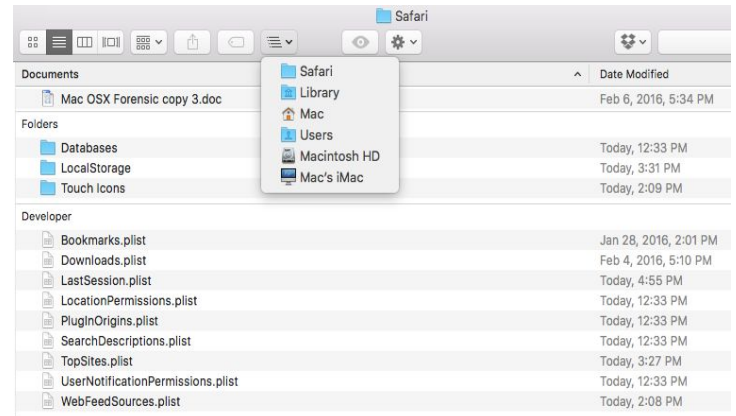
Safari

| Documents | Date Modified |
|---|---|
| Mac OSX Forensic copy 3.doc | Feb 6, 2016, 5:34 PM |
| Folders | |
| Databases | Today, 12:33 PM |
| LocalStorage | Today, 3:31 PM |
| Touch Icons | Today, 2:09 PM |
| Developer | |
| Bookmarks.plist | Jan 28, 2016, 2:01 PM |
| Downloads.plist | Feb 4, 2016, 5:10 PM |
| LastSession.plist | Today, 4:55 PM |
| LocationPermissions.plist | Today, 12:33 PM |
| PlugInOrigins.plist | Today, 12:33 PM |
| SearchDescriptions.plist | Today, 12:33 PM |
| TopSites.plist | Today, 3:27 PM |
| UserNotificationPermissions.plist | Today, 12:33 PM |
| WebFeedSources.plist | Today, 2:08 PM |

Safari
Library
Mac
Users
Macintosh HD
Mac's iMac